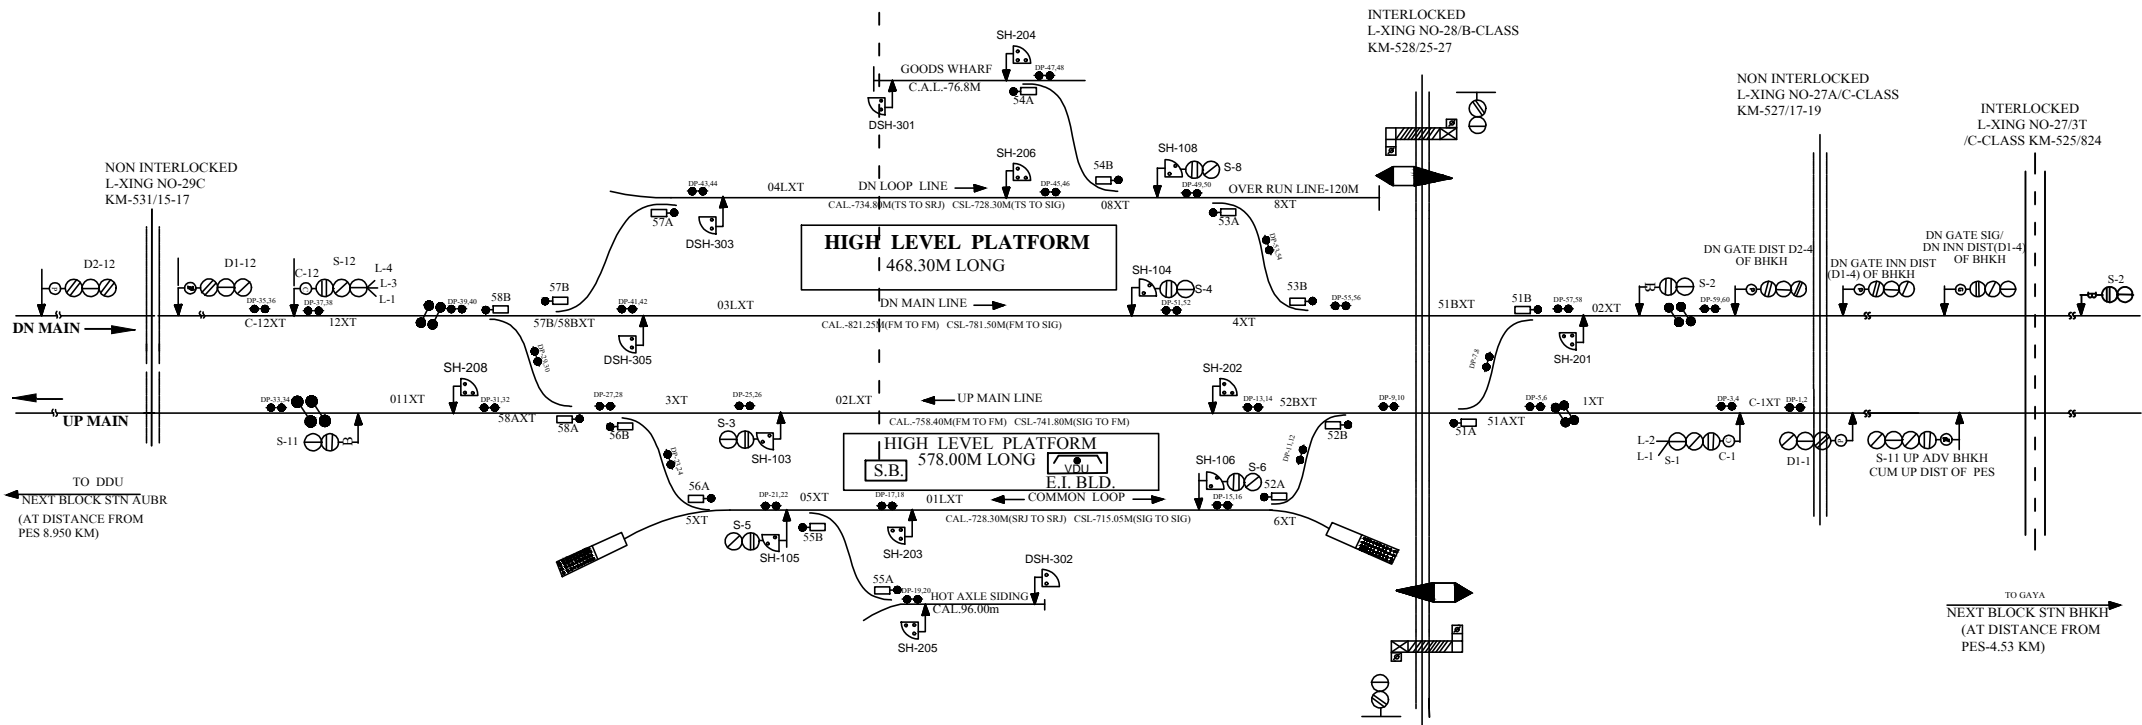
INTERLOCKED
L-XING NO-28/B-CLASS
KM-528/25-27

SH-204
GOODS WHARF
C.A.L.-76.8M
DP-47,48
54A
DSH-301

NON INTERLOCKED
L-XING NO-27A/C-CLASS
KM-527/17-19

INTERLOCKED
L-XING NO-27/3T
/C-CLASS KM-525/824

NON INTERLOCKED
L-XING NO-29C
KM-531/15-17

SH-206
SH-108
S-8
54B
DP-43,44
04LXT
DN LOOP LINE
DP-45,46
DP-49,50
08XT
OVER RUN LINE-120M
8XT
CAL.-734.80M(TS TO SRJ) CSL-728.30M(TS TO SIG)
57A
DSH-303
53A

HIGH LEVEL PLATFORM
468.30M LONG

DN GATE DIST D2-4 OF BHKH
DN GATE INN DIST (D1-4) OF BHKH
DN GATE SIG/ DN INN DIST(D1-4) OF BHKH

D2-12
D1-12
C-12
S-12
L-4
L-3
L-1
SH-104
S-4
S-2
S-2
DP-35,36
DP-37,38
DP-39,40
58B
57B
DP-41,42
DN MAIN LINE
DP-51,52
53B
DP-55,56
51B
DP-57,58
DP-59,60
DN MAIN
C-12XT
12XT
57B/58BXT
03LXT
4XT
51BXT
02XT
CAL.-821.25M(FM TO FM) CSL-781.50M(FM TO SIG)
DSH-305
SH-201

SH-208
SH-202
DP-33,34
011XT
DP-31,32
DP-27,28
3XT
DP-25,26
02LXT
UP MAIN LINE
DP-13,14
52BXT
DP-9,10
DP-5,6
1XT
DP-3,4
C-1XT
DP-1,2
UP MAIN
58AXT
58A
CAL.-758.40M(FM TO FM) CSL-741.80M(SIG TO FM)
52B
51A
51AXT
S-11
56B
S-3
SH-103
HIGH LEVEL PLATFORM
S.B.
578.00M LONG
VDU
E.I. BLD.
L-2
L-1
S-1
C-1
D1-1
S-11 UP ADV BHKH CUM UP DIST OF PES

TO DDU
NEXT BLOCK STN AUBR
(AT DISTANCE FROM PES 8.950 KM)

SH-106
S-6
52A
56A
DP-21,22
05XT
DP-17,18
01LXT
COMMON LOOP
DP-15,16
5XT
6XT
CAL.-728.30M(SRJ TO SRJ) CSL-715.05M(SIG TO SIG)
S-5
SH-105
55B
SH-203
DSH-302
55A
DP-19,20
HOT AXLE SIDING
CAL.96.00m
SH-205

TO GAYA
NEXT BLOCK STN BHKH
(AT DISTANCE FROM PES-4.53 KM)